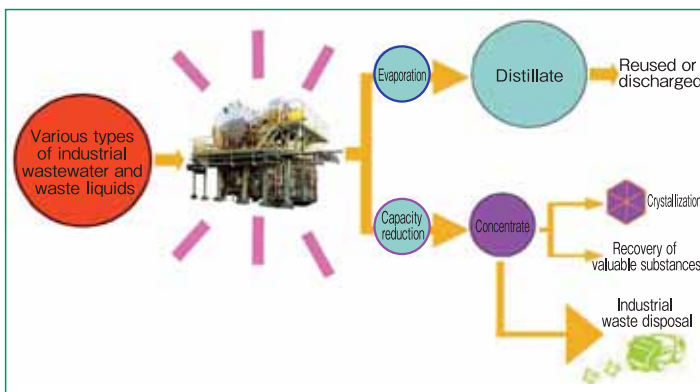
Various types of industrial wastewater and waste liquids

Evaporation

Distillate

Reused or discharged

Capacity reduction

Concentrate

Crystallization

Recovery of valuable substances

Industrial waste disposal